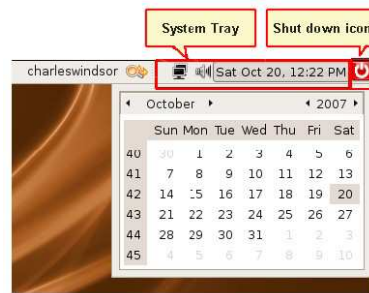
System Tray

Shut down icon

charleswindsor

Sat Oct 20, 12:22 PM

◂ October ▸

◂ 2007 ▸

| | Sun | Mon | Tue | Wed | Thu | Fri | Sat |
|---|---|---|---|---|---|---|---|
| 40 | 30 | 1 | 2 | 3 | 4 | 5 | 6 |
| 41 | 7 | 8 | 9 | 10 | 11 | 12 | 13 |
| 42 | 14 | 15 | 16 | 17 | 18 | 19 | 20 |
| 43 | 21 | 22 | 23 | 24 | 25 | 26 | 27 |
| 44 | 28 | 29 | 30 | 31 | 1 | 2 | 3 |
| 45 | 4 | 5 | 6 | 7 | 8 | 9 | 10 |